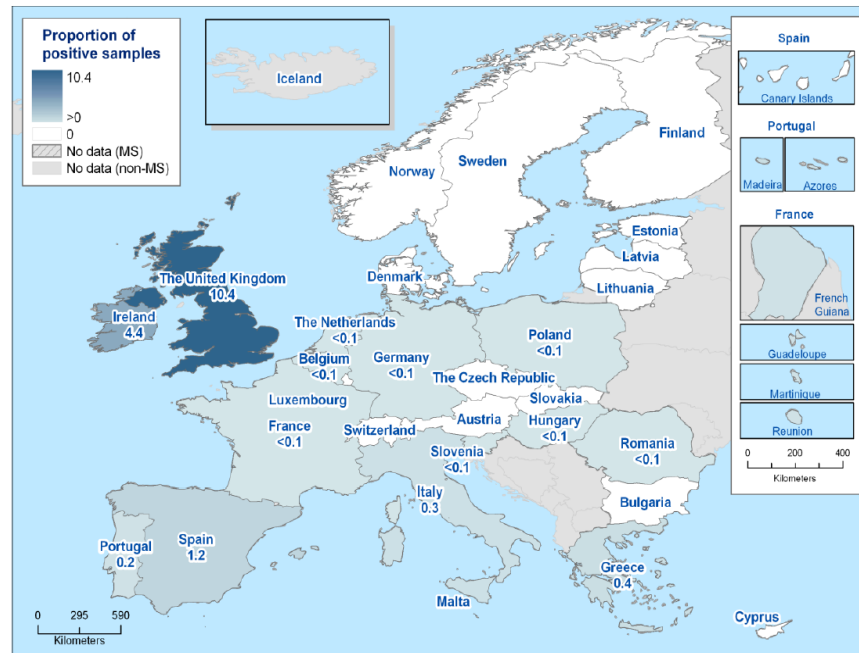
Proportion of positive samples
10.4
>0
0
No data (MS)
No data (non-MS)

Iceland

Spain
Canary Islands
Portugal
Madeira
Azores
France
French Guiana
Guadeloupe
Martinique
Reunion
0 200 400
Kilometers

Finland
Norway
Sweden
Estonia
Latvia
Lithuania
Denmark
The United Kingdom
10.4
Ireland
4.4
The Netherlands
<0.1
Belgium
<0.1
Germany
<0.1
Poland
<0.1
The Czech Republic
Slovakia
Luxembourg
France
<0.1
Switzerland
Austria
Hungary
<0.1
Romania
<0.1
Slovenia
<0.1
Italy
0.3
Bulgaria
Portugal
0.2
Spain
1.2
Greece
0.4
Malta
Cyprus
0 295 590
Kilometers